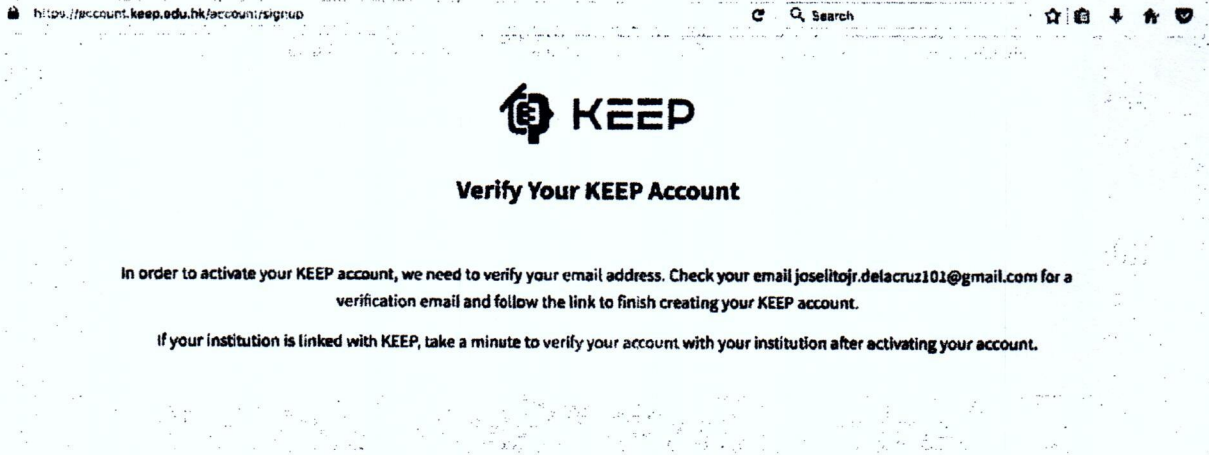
https://account.keep.edu.hk/account/signup

Search

KEEP

Verify Your KEEP Account

In order to activate your KEEP account, we need to verify your email address. Check your email joselitojr.delacruz101@gmail.com for a verification email and follow the link to finish creating your KEEP account.

If your institution is linked with KEEP, take a minute to verify your account with your institution after activating your account.